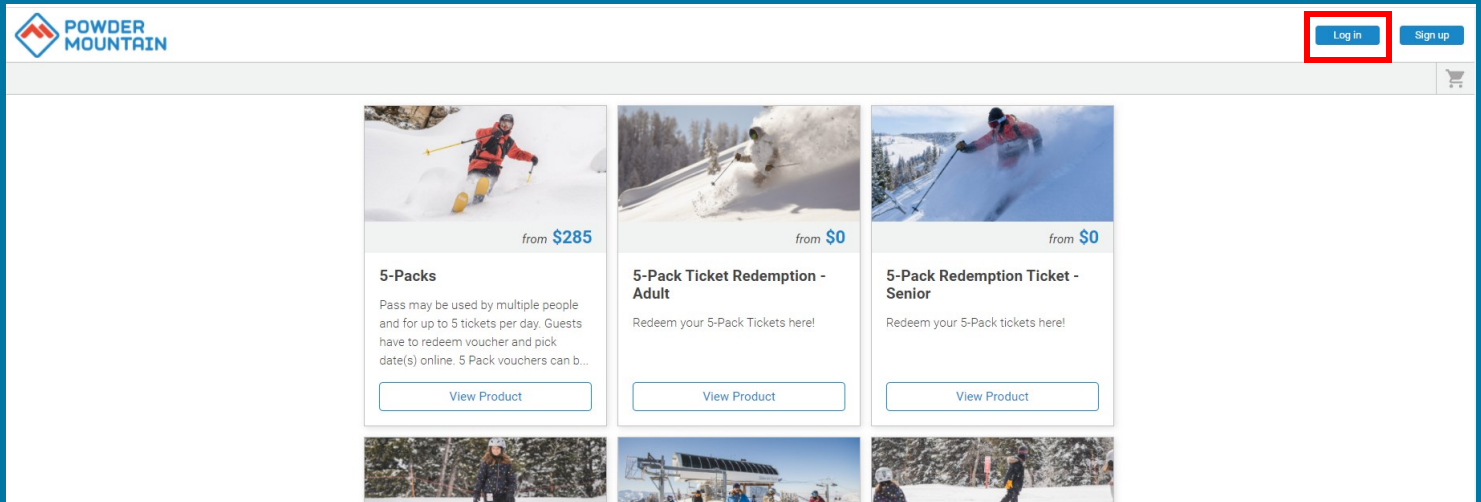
POWDER MOUNTAIN

Log in

Sign up

from $285

5-Packs

Pass may be used by multiple people and for up to 5 tickets per day. Guests have to redeem voucher and pick date(s) online. 5 Pack vouchers can b...

View Product

from $0

5-Pack Ticket Redemption - Adult

Redeem your 5-Pack Tickets here!

View Product

from $0

5-Pack Redemption Ticket - Senior

Redeem your 5-Pack tickets here!

View Product